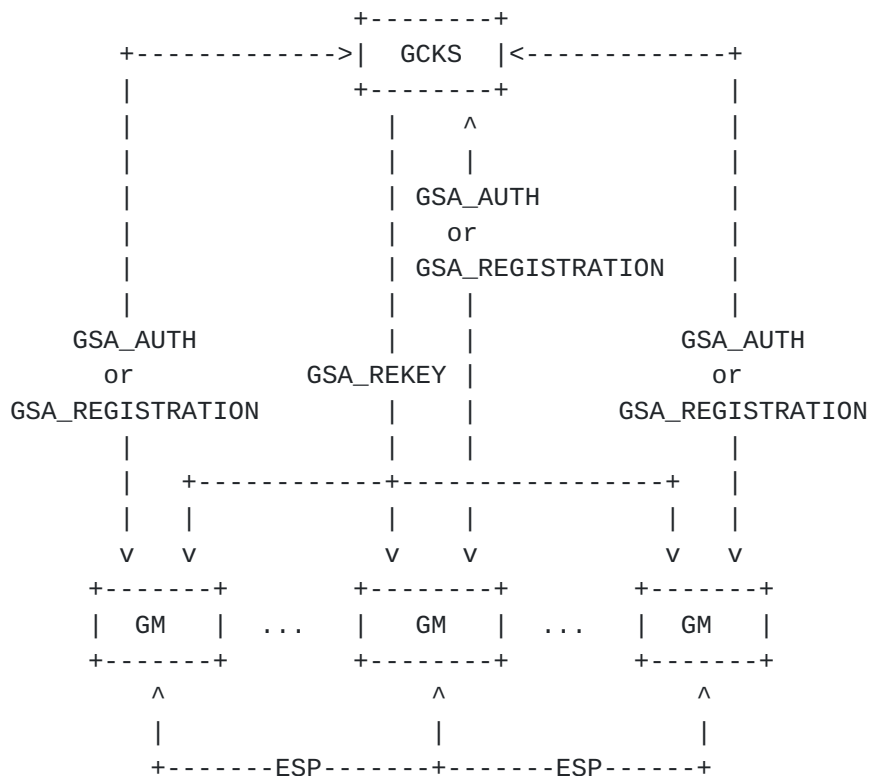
```
                     +--------+
       +------------->|  GCKS  |<------------+
       |              +--------+             |
       |                |    ^               |
       |                |    |               |
       |                | GSA_AUTH           |
       |                |   or               |
       |                | GSA_REGISTRATION   |
       |                |    |               |
    GSA_AUTH            |    |            GSA_AUTH
      or       GSA_REKEY |    |              or
GSA_REGISTRATION        |    |         GSA_REGISTRATION
       |                |    |               |
       |   +------------+-----------------+  |
       |   |            |    |            |  |
       v   v            v    v            v  v
    +-------+        +--------+         +-------+
    |  GM   |  ...   |   GM   |  ...    |  GM   |
    +-------+        +--------+         +-------+
        ^                 ^                 ^
        |                 |                 |
        +-------ESP-------+-------ESP-------+
```